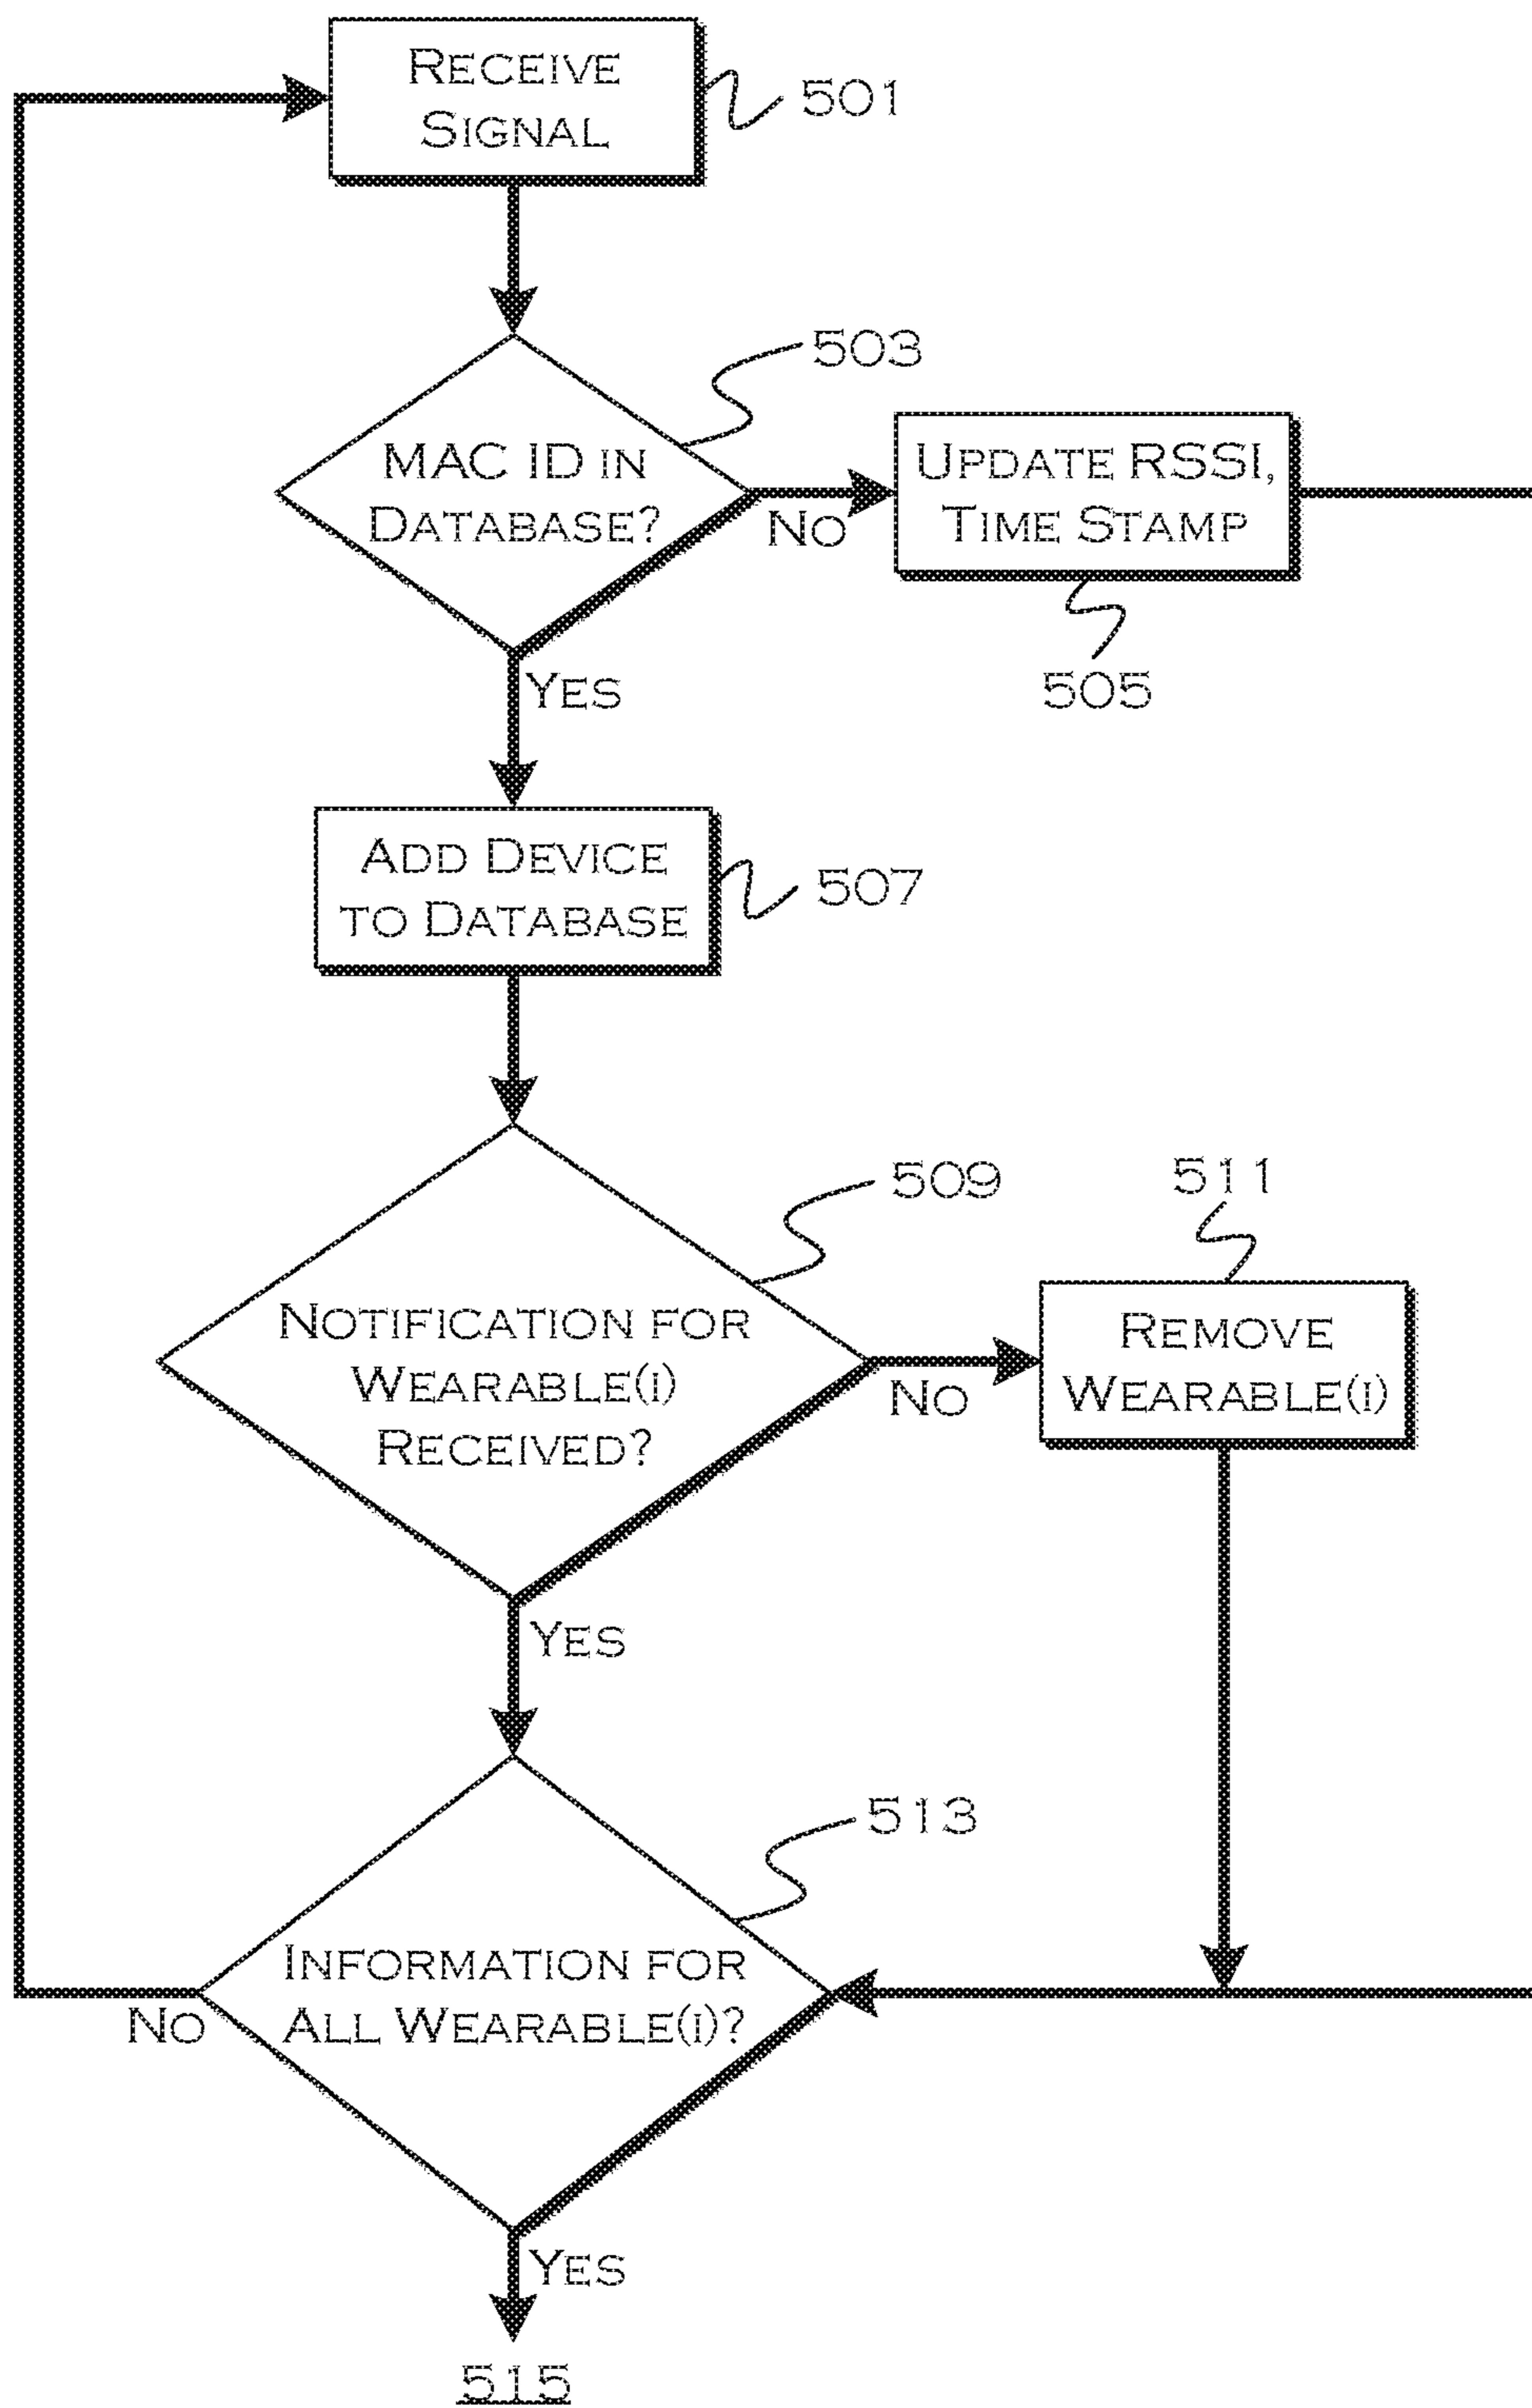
Receive Signal

501

503

MAC ID in Database?

No

Update RSSI, Time Stamp

505

Yes

Add Device to Database

507

509

511

Notification for Wearable(i) Received?

No

Remove Wearable(i)

Yes

513

Information for All Wearable(i)?

No

Yes

515